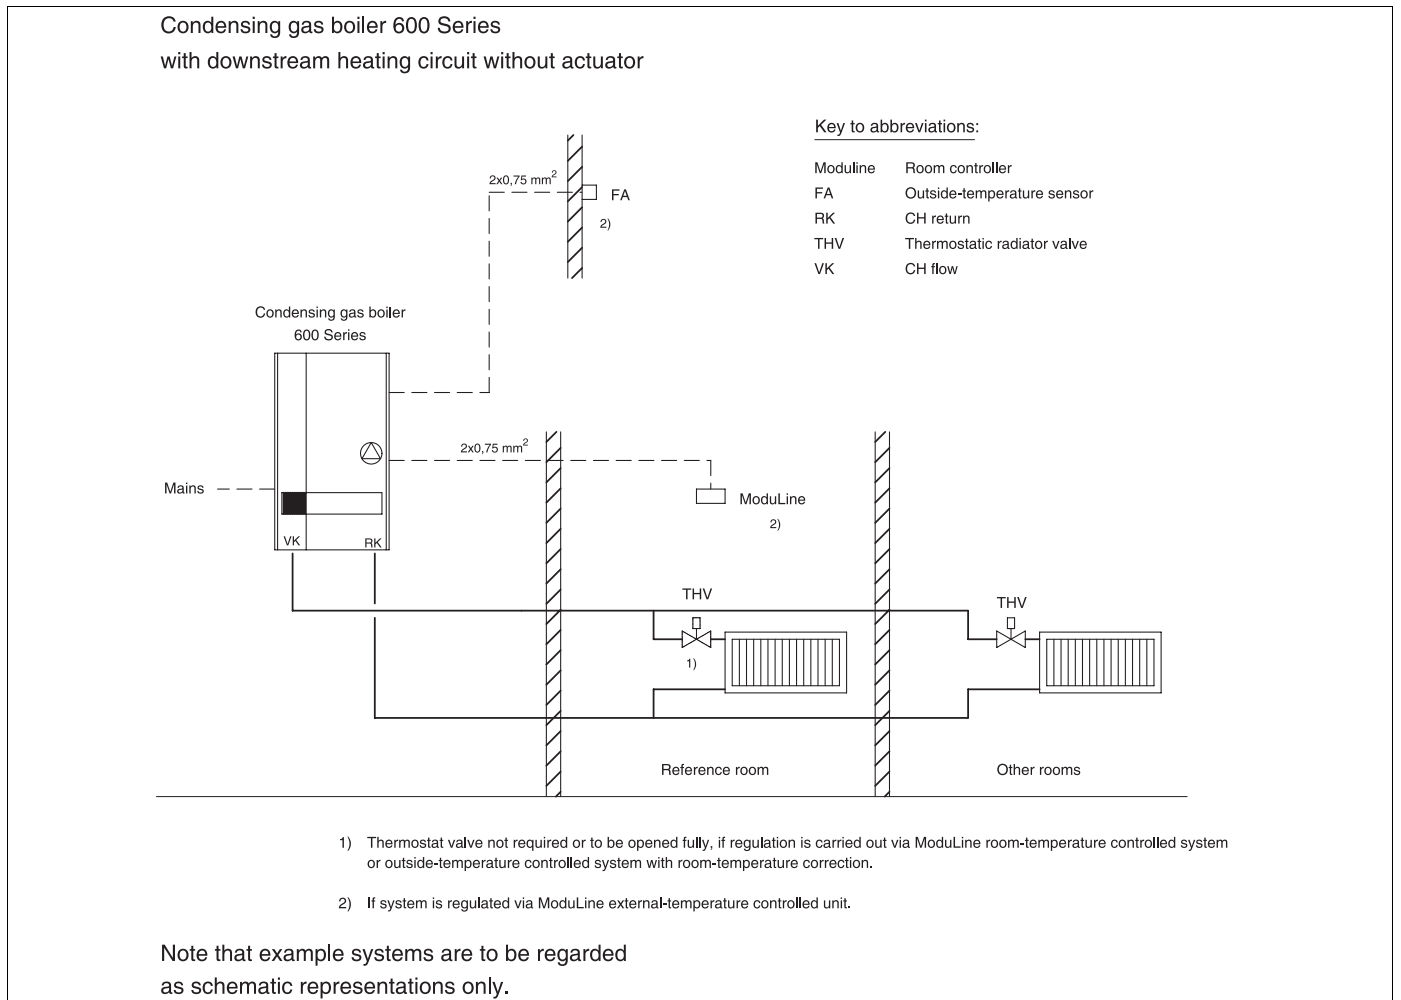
Condensing gas boiler 600 Series
with downstream heating circuit without actuator

Key to abbreviations:

| | |
|---|---|
| Moduline | Room controller |
| FA | Outside-temperature sensor |
| RK | CH return |
| THV | Thermostatic radiator valve |
| VK | CH flow |

2x0,75 mm$^2$

FA

2)

Condensing gas boiler
600 Series

2x0,75 mm$^2$

Mains

VK

RK

ModuLine

2)

THV

1)

THV

Reference room

Other rooms

1) Thermostat valve not required or to be opened fully, if regulation is carried out via ModuLine room-temperature controlled system or outside-temperature controlled system with room-temperature correction.

2) If system is regulated via ModuLine external-temperature controlled unit.

Note that example systems are to be regarded as schematic representations only.